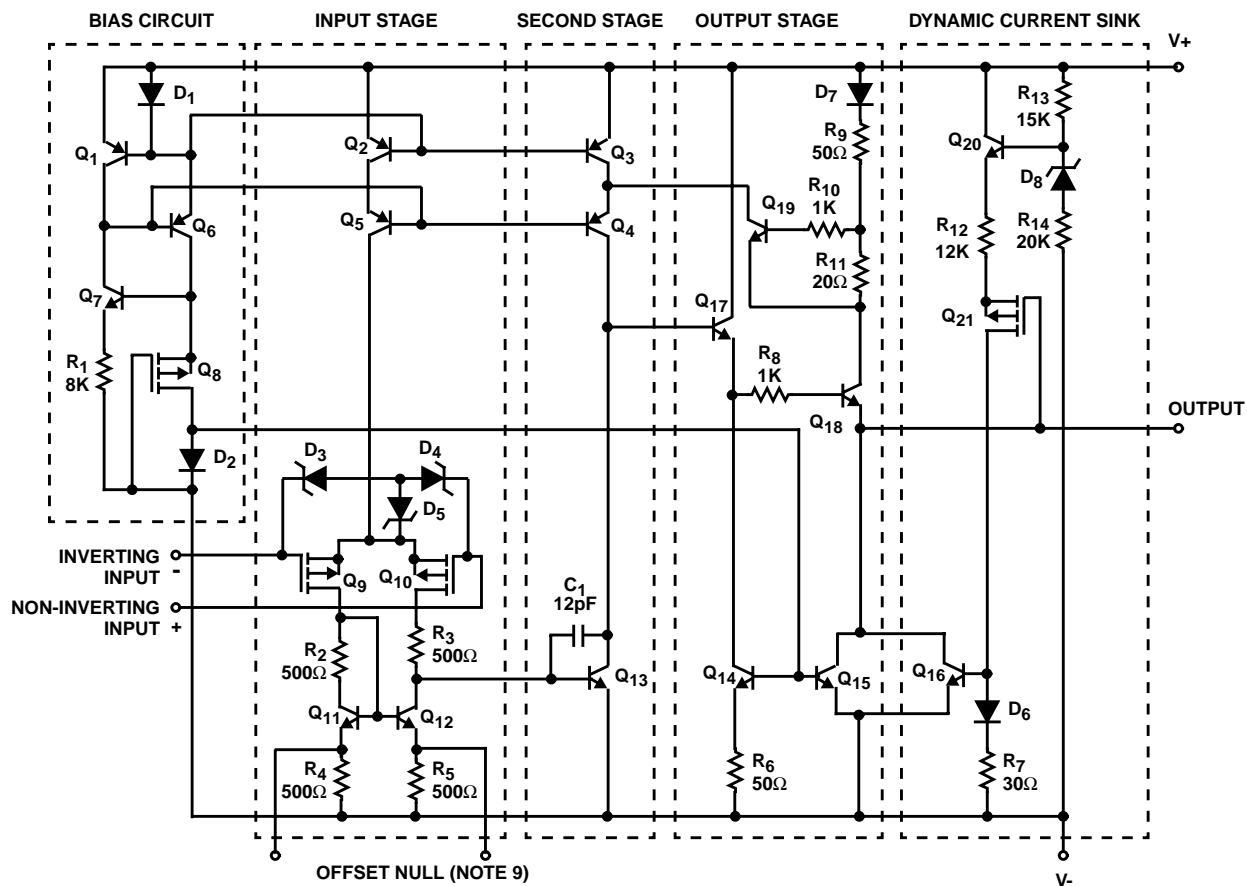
BIAS CIRCUIT

INPUT STAGE

SECOND STAGE

OUTPUT STAGE

DYNAMIC CURRENT SINK

V+

$D_1$

$Q_1$

$Q_6$

$Q_7$

$R_1$ 8K

$Q_8$

$D_2$

$Q_2$

$Q_5$

$Q_3$

$Q_4$

$D_7$

$R_9$ 50Ω

$R_{10}$ 1K

$Q_{19}$

$R_{11}$ 20Ω

$Q_{17}$

$R_8$ 1K

$Q_{18}$

$R_{13}$ 15K

$Q_{20}$

$D_8$

$R_{12}$ 12K

$R_{14}$ 20K

$Q_{21}$

OUTPUT

$D_3$

$D_4$

$D_5$

INVERTING INPUT -

$Q_9$

$Q_{10}$

NON-INVERTING INPUT +

$R_2$ 500Ω

$R_3$ 500Ω

$C_1$ 12pF

$Q_{13}$

$Q_{11}$

$Q_{12}$

$R_4$ 500Ω

$R_5$ 500Ω

$Q_{14}$

$Q_{15}$

$Q_{16}$

$D_6$

$R_6$ 50Ω

$R_7$ 30Ω

OFFSET NULL (NOTE 9)

V-